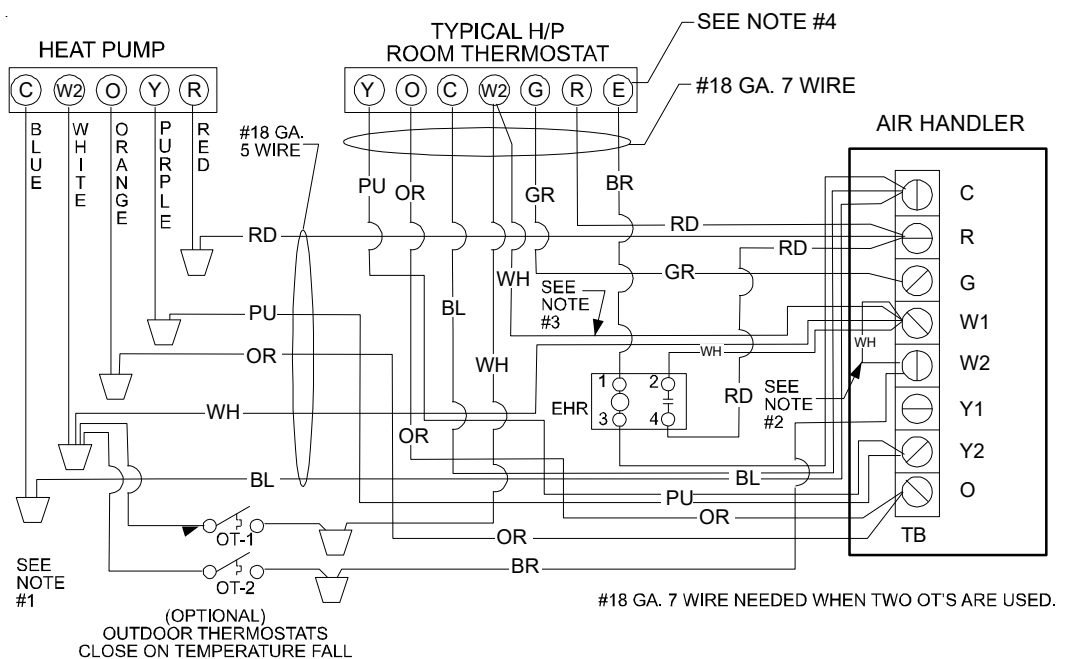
HEAT PUMP

C W2 O Y R

BLUE WHITE ORANGE PURPLE RED

TYPICAL H/P ROOM THERMOSTAT

Y O C W2 G R E

SEE NOTE #4

#18 GA. 7 WIRE

AIR HANDLER

#18 GA. 5 WIRE

PU OR GR BR

RD

RD

RD

WH

GR

SEE NOTE #3

BL

PU

OR

WH

WH

WH

1 2

EHR

3 4

RD

SEE NOTE #2

OR

WH

BL

BL

PU

OR

OR

BR

C

R

G

W1

W2

Y1

Y2

O

TB

OT-1

OT-2

SEE NOTE #1

(OPTIONAL) OUTDOOR THERMOSTATS CLOSE ON TEMPERATURE FALL

#18 GA. 7 WIRE NEEDED WHEN TWO OT'S ARE USED.